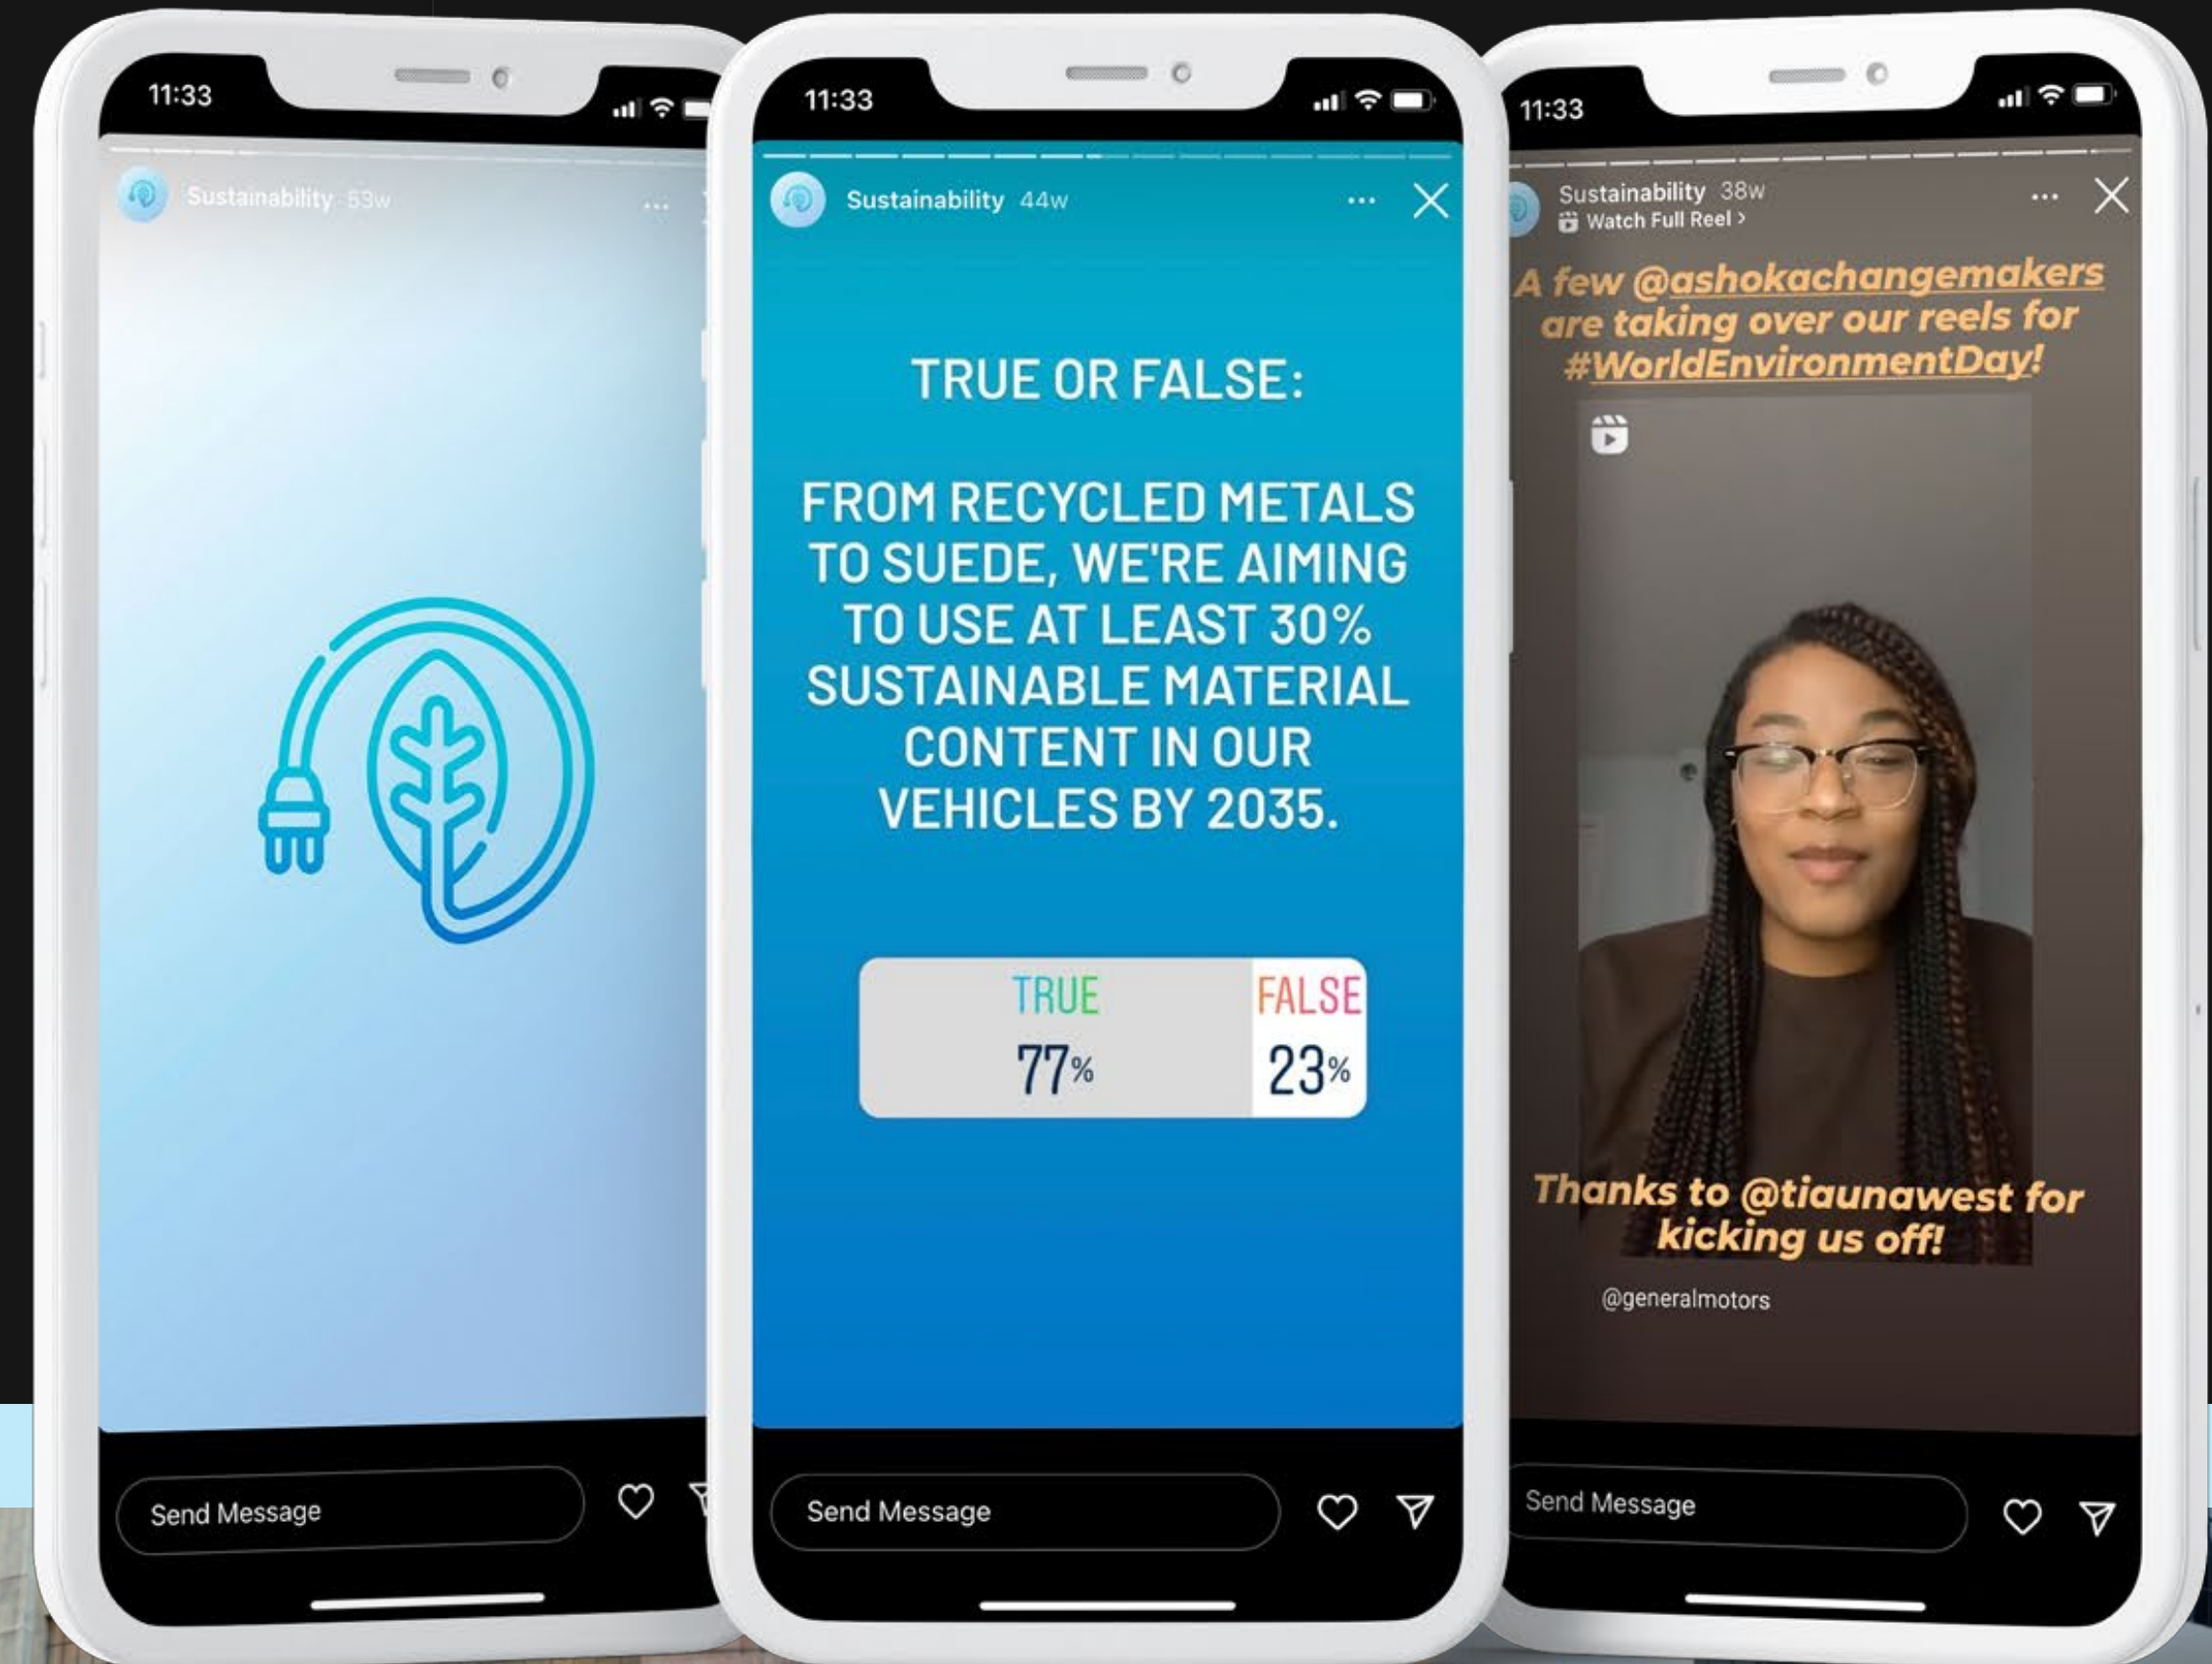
11:33

Sustainability 53w

...

Send Message

11:33

Sustainability 44w

...

TRUE OR FALSE:

FROM RECYCLED METALS TO SUEDE, WE'RE AIMING TO USE AT LEAST 30% SUSTAINABLE MATERIAL CONTENT IN OUR VEHICLES BY 2035.

| TRUE | FALSE |
|---|---|
| 77% | 23% |

Send Message

11:33

Sustainability 38w

Watch Full Reel >

...

A few @ashokachangemakers are taking over our reels for #WorldEnvironmentDay!

Thanks to @tiaunawest for kicking us off!

@generalmotors

Send Message